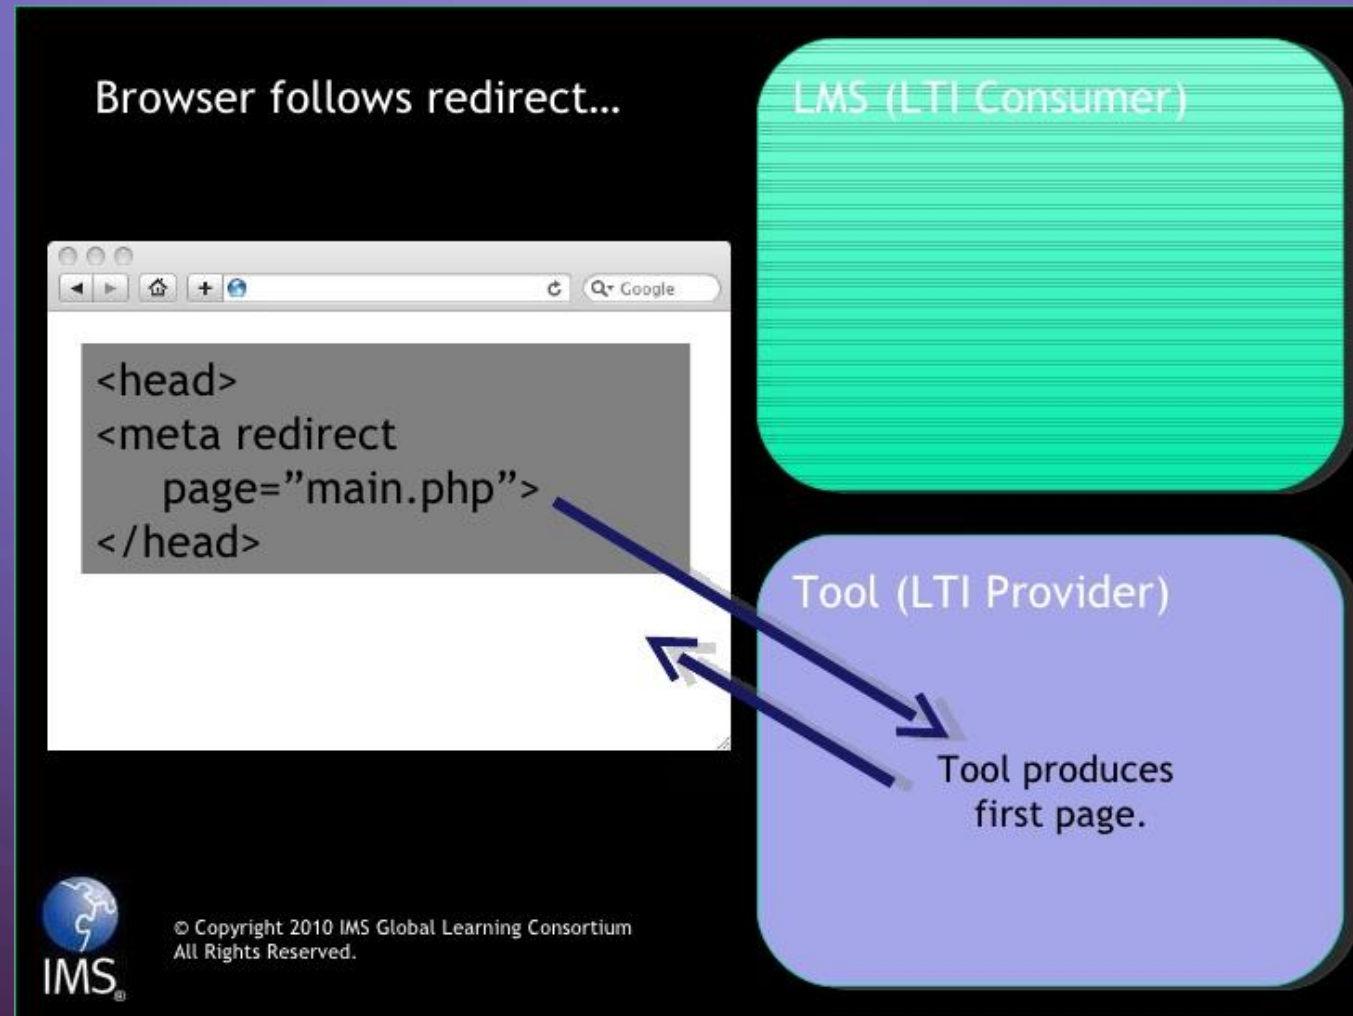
Browser follows redirect...

Google

<head>
<meta redirect
page="main.php">
</head>

LMS (LTI Consumer)

Tool (LTI Provider)

Tool produces first page.

IMS

© Copyright 2010 IMS Global Learning Consortium
All Rights Reserved.